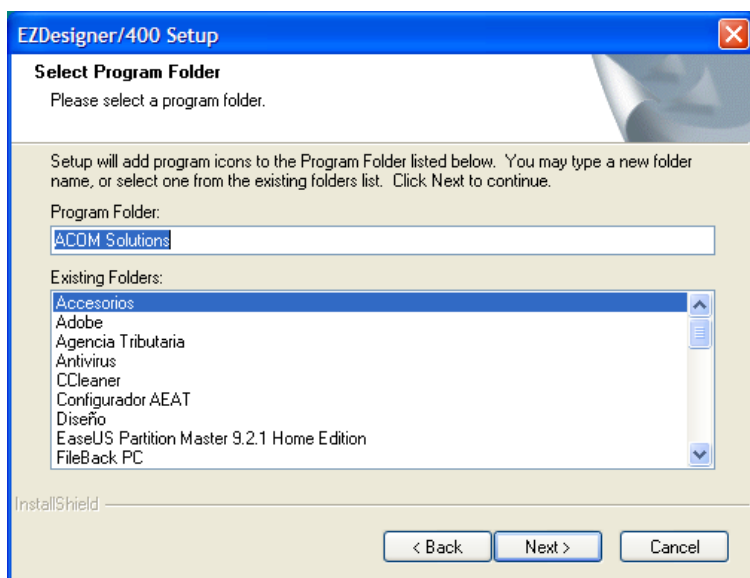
EZDesigner/400 Setup

Select Program Folder

Please select a program folder.

Setup will add program icons to the Program Folder listed below. You may type a new folder name, or select one from the existing folders list. Click Next to continue.

Program Folder:

ACOM Solutions

Existing Folders:

Accesorios
Adobe
Agencia Tributaria
Antivirus
CCleaner
Configurador AEAT
Diseño
EaseUS Partition Master 9.2.1 Home Edition
FileBack PC

InstallShield

< Back

Next >

Cancel